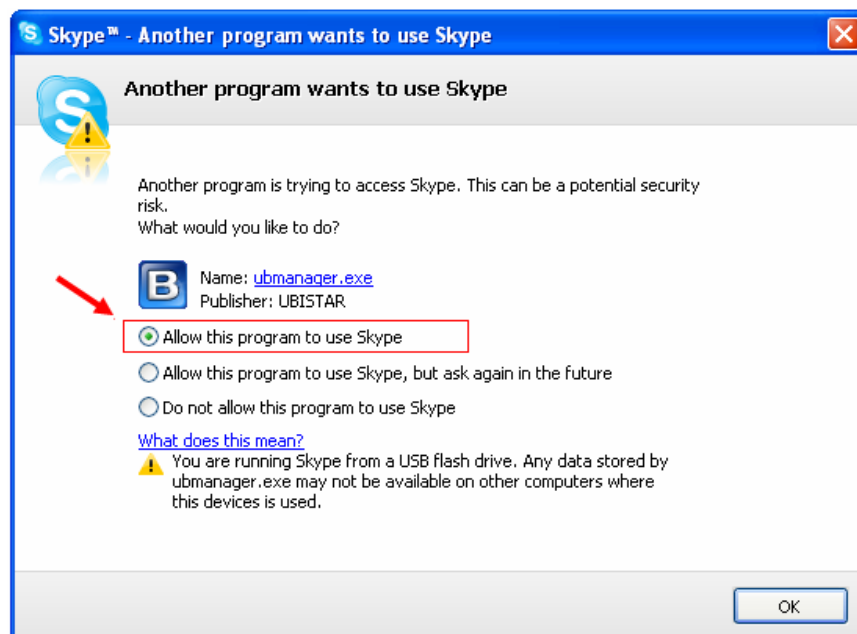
Skype™ - Another program wants to use Skype

Another program wants to use Skype

Another program is trying to access Skype. This can be a potential security risk.
What would you like to do?

Name: ubmanager.exe
Publisher: UBISTAR

Allow this program to use Skype

Allow this program to use Skype, but ask again in the future

Do not allow this program to use Skype

What does this mean?

You are running Skype from a USB flash drive. Any data stored by ubmanager.exe may not be available on other computers where this devices is used.

OK